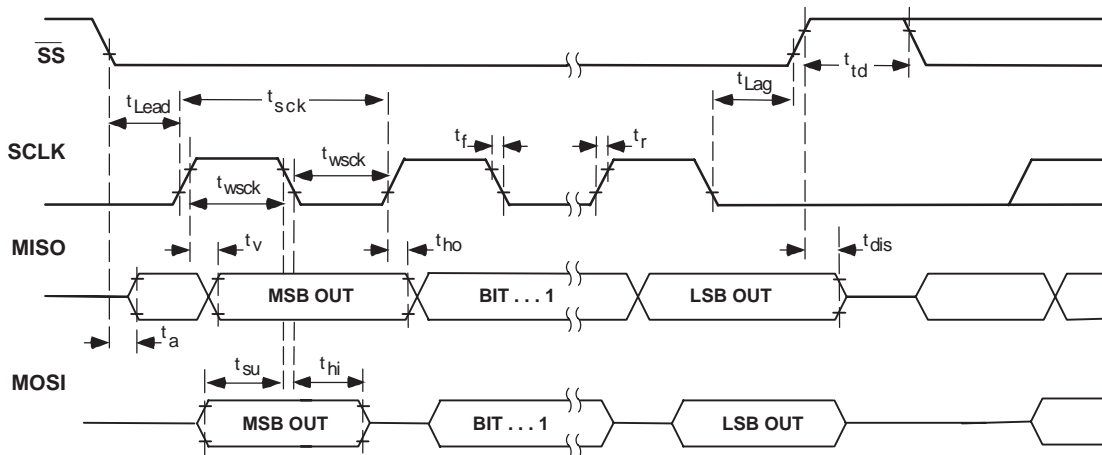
$\overline{SS}$

$t_{Lead}$

$t_{sck}$

$t_{Lag}$

$t_{td}$

SCLK

$t_{wsck}$

$t_f$

$t_r$

$t_{wsck}$

MISO

$t_v$

$t_{ho}$

$t_{dis}$

MSB OUT

BIT . . . 1

LSB OUT

$t_a$

MOSI

$t_{su}$

$t_{hi}$

MSB OUT

BIT . . . 1

LSB OUT